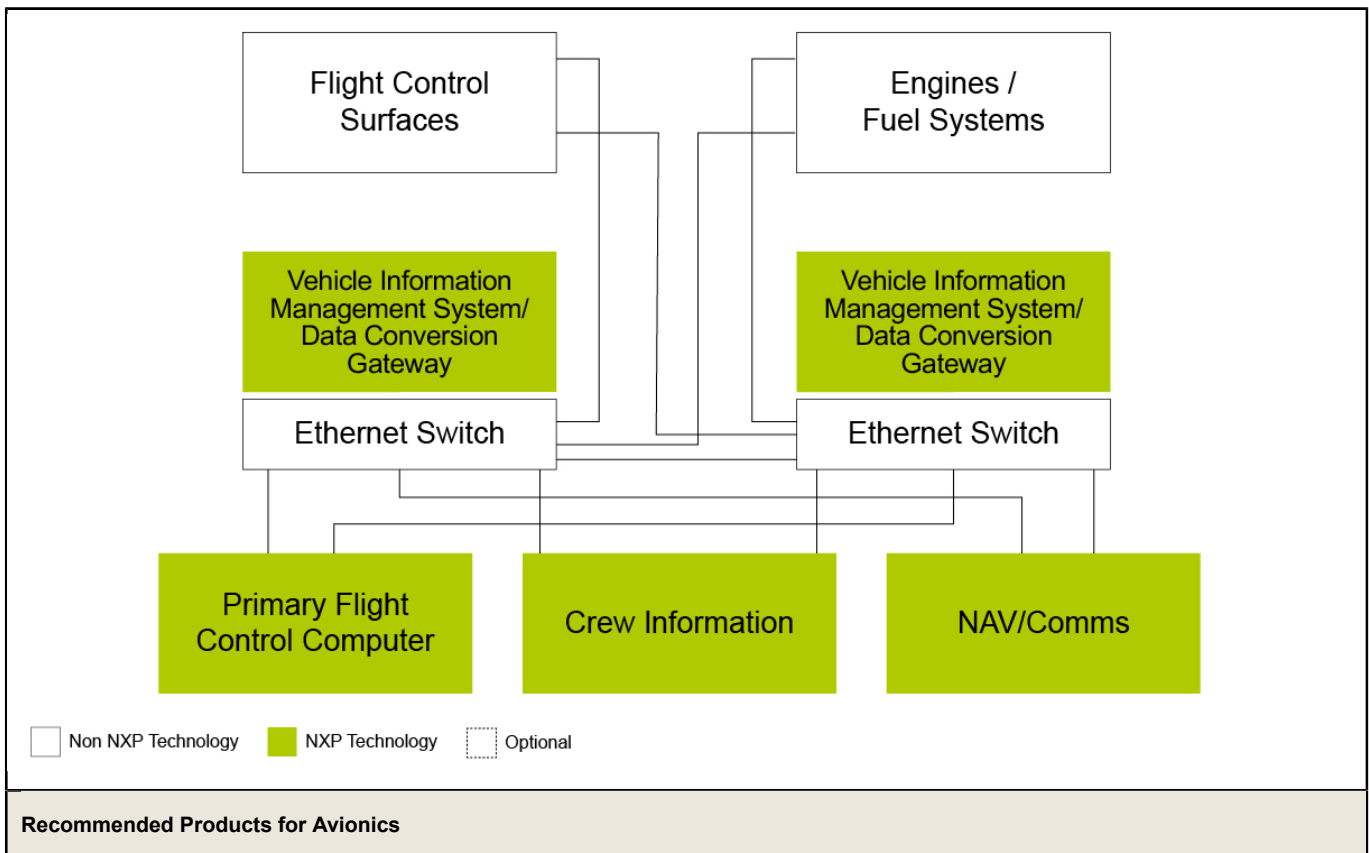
Flight Control Surfaces

Engines / Fuel Systems

Vehicle Information Management System/ Data Conversion Gateway

Vehicle Information Management System/ Data Conversion Gateway

Ethernet Switch

Ethernet Switch

Primary Flight Control Computer

Crew Information

NAV/Comms

Non NXP Technology

NXP Technology

Optional

Recommended Products for Avionics